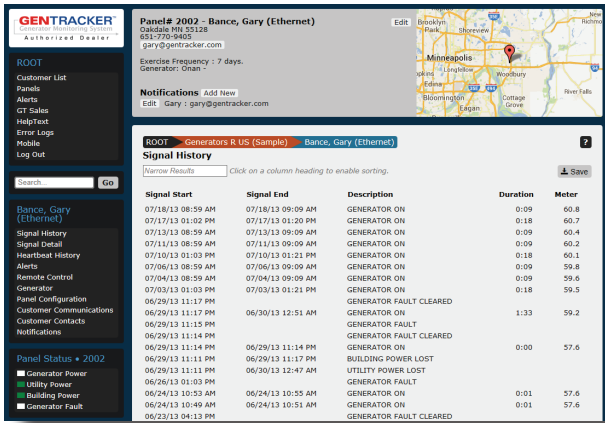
GENTRACKER
Generator Monitoring System
Authorized Dealer

ROOT
Customer List
Panels
Alerts
GT Sales
HelpText
Error Logs
Mobile
Log Out

Search...
Go

Bance, Gary (Ethernet)
Signal History
Signal Detail
Heartbeat History
Alerts
Remote Control
Generator
Panel Configuration
Customer Communications
Customer Contacts
Notifications

Panel Status • 2002
Generator Power
Utility Power
Building Power
Generator Fault

Panel# 2002 - Bance, Gary (Ethernet)
Edit
Oakdale MN 55128
651-770-9405
gary@gentracker.com

Exercise Frequency : 7 days.
Generator: Onan -

Notifications Add New
Edit Gary : gary@gentracker.com

Shoreview
Minneapolis
Woodbury
Bloomington
Eagan
Cottage Grove

ROOT Generators R US (Sample) Bance, Gary (Ethernet)
?
Signal History
Narrow Results
Click on a column heading to enable sorting.
Save

| Signal Start | Signal End | Description | Duration | Meter |
|---|---|---|---|---|
| 07/18/13 08:59 AM | 07/18/13 09:09 AM | GENERATOR ON | 0:09 | 60.8 |
| 07/17/13 01:02 PM | 07/17/13 01:20 PM | GENERATOR ON | 0:18 | 60.7 |
| 07/13/13 08:59 AM | 07/13/13 09:09 AM | GENERATOR ON | 0:09 | 60.4 |
| 07/11/13 08:59 AM | 07/11/13 09:09 AM | GENERATOR ON | 0:09 | 60.2 |
| 07/10/13 01:03 PM | 07/10/13 01:21 PM | GENERATOR ON | 0:18 | 60.1 |
| 07/06/13 08:59 AM | 07/06/13 09:09 AM | GENERATOR ON | 0:09 | 59.8 |
| 07/04/13 08:59 AM | 07/04/13 09:09 AM | GENERATOR ON | 0:09 | 59.6 |
| 07/03/13 01:03 PM | 07/03/13 01:21 PM | GENERATOR ON | 0:18 | 59.5 |
| 06/29/13 11:17 PM | | GENERATOR FAULT CLEARED | | |
| 06/29/13 11:17 PM | 06/30/13 12:51 AM | GENERATOR ON | 1:33 | 59.2 |
| 06/29/13 11:15 PM | | GENERATOR FAULT | | |
| 06/29/13 11:14 PM | | GENERATOR FAULT CLEARED | | |
| 06/29/13 11:14 PM | 06/29/13 11:14 PM | GENERATOR ON | 0:00 | 57.6 |
| 06/29/13 11:11 PM | 06/29/13 11:17 PM | BUILDING POWER LOST | | |
| 06/29/13 11:11 PM | 06/30/13 12:47 AM | UTILITY POWER LOST | | |
| 06/26/13 01:03 PM | | GENERATOR FAULT | | |
| 06/24/13 10:53 AM | 06/24/13 10:55 AM | GENERATOR ON | 0:01 | 57.6 |
| 06/24/13 10:49 AM | 06/24/13 10:51 AM | GENERATOR ON | 0:01 | 57.6 |
| 06/23/13 04:13 PM | | GENERATOR FAULT CLEARED | | |